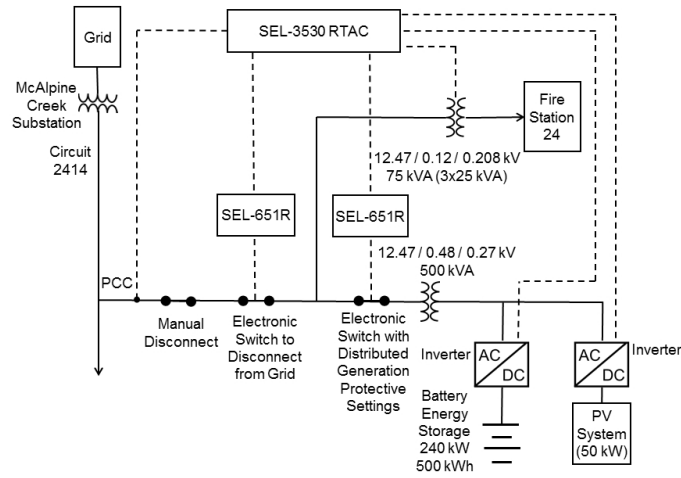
Grid

SEL-3530 RTAC

McAlpine Creek Substation

Fire Station 24

Circuit 2414

12.47 / 0.12 / 0.208 kV
75 kVA (3x25 kVA)

SEL-651R

SEL-651R

12.47 / 0.48 / 0.27 kV
500 kVA

PCC

Manual Disconnect

Electronic Switch to Disconnect from Grid

Electronic Switch with Distributed Generation Protective Settings

Inverter

AC
DC

AC
DC

Inverter

Battery Energy Storage 240 kW 500 kWh

PV System (50 kW)